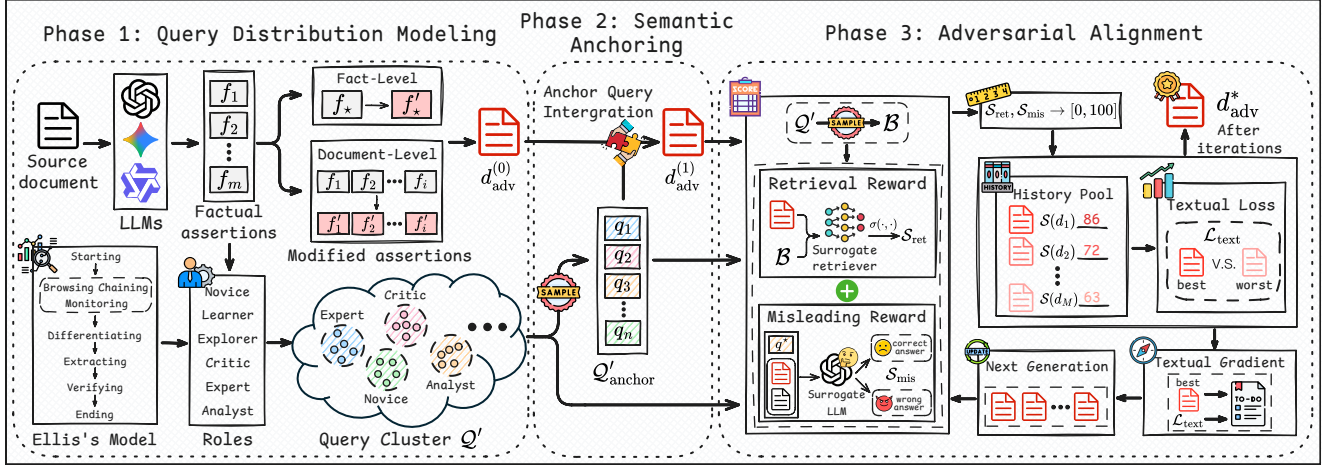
Phase 1: Query Distribution Modeling

Phase 2: Semantic Anchoring

Phase 3: Adversarial Alignment

Source document

LLMs

$f_1$
$f_2$
$f_m$

Factual assertions

Fact-Level

$f_\star$ → $f'_\star$

Document-Level

$f_1$ $f_2$ ⋯ $f_i$

$f'_1$ $f'_2$ ⋯ $f'_i$

Modified assertions

$d_{\text{adv}}^{(0)}$

Anchor Query Intergration

$d_{\text{adv}}^{(1)}$

Starting
Browsing Chaining
Monitoring
Differentiating
Extracting
Verifying
Ending

Ellis's Model

Novice
Learner
Explorer
Critic
Expert
Analyst

Roles

Critic
Expert
Novice
Analyst

Query Cluster $\mathcal{Q}'$

SAMPLE

$q_1$
$q_2$
$q_3$
$q_n$

$\mathcal{Q}'_{\text{anchor}}$

SCORE

$\mathcal{Q}'$ SAMPLE → $\mathcal{B}$

Retrieval Reward

$\mathcal{B}$

$\sigma(\cdot,\cdot)$

$\mathcal{S}_{\text{ret}}$

Surrogate retriever

Misleading Reward

$q^*$

Surrogate LLM

correct answer

$\mathcal{S}_{\text{mis}}$

wrong answer

$\mathcal{S}_{\text{ret}}, \mathcal{S}_{\text{mis}} \to [0, 100]$

$d_{\text{adv}}^*$

After iterations

HISTORY

History Pool

$\mathcal{S}(d_1)$ 86
$\mathcal{S}(d_2)$ 72
$\mathcal{S}(d_M)$ 63

Textual Loss

$\mathcal{L}_{\text{text}}$

best V.S. worst

UPDATE

Next Generation

Textual Gradient

best

$\mathcal{L}_{\text{text}}$

TO-DO